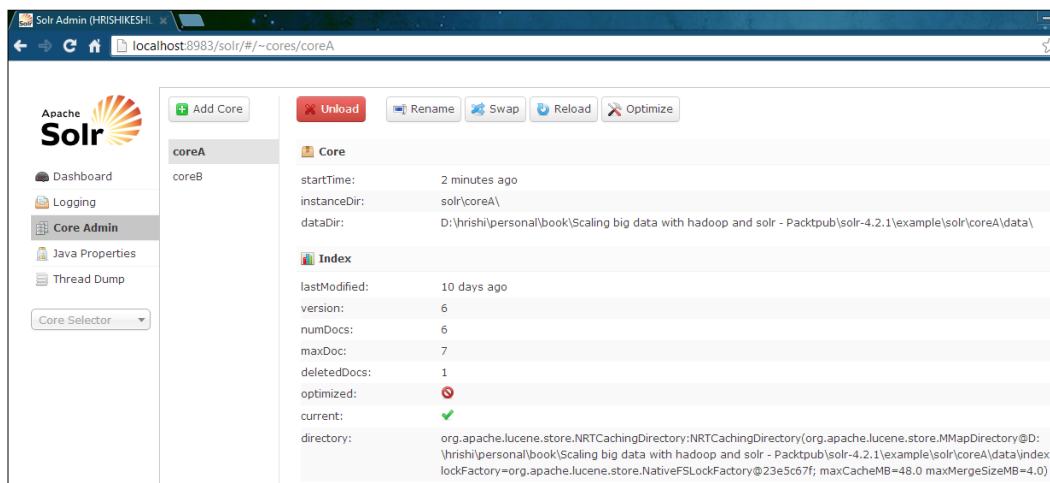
Solr Admin (HRISHIKESHL ×

localhost:8983/solr/#/~cores/coreA

Apache Solr

Dashboard
Logging
Core Admin
Java Properties
Thread Dump

Core Selector

Add Core

coreA
coreB

Unload Rename Swap Reload Optimize

Core

| | |
|---|---|
| startTime: | 2 minutes ago |
| instanceDir: | solr\coreA\ |
| dataDir: | D:\hrishi\personal\book\Scaling big data with hadoop and solr - Packtpub\solr-4.2.1\example\solr\coreA\data\ |

Index

| | |
|---|---|
| lastModified: | 10 days ago |
| version: | 6 |
| numDocs: | 6 |
| maxDoc: | 7 |
| deletedDocs: | 1 |
| optimized: | |
| current: | |
| directory: | org.apache.lucene.store.NRTCachingDirectory:NRTCachingDirectory(org.apache.lucene.store.MMapDirectory@D:\hrishi\personal\book\Scaling big data with hadoop and solr - Packtpub\solr-4.2.1\example\solr\coreA\data\index lockFactory=org.apache.lucene.store.NativeFSLockFactory@23e5c67f; maxCacheMB=48.0 maxMergeSizeMB=4.0) |